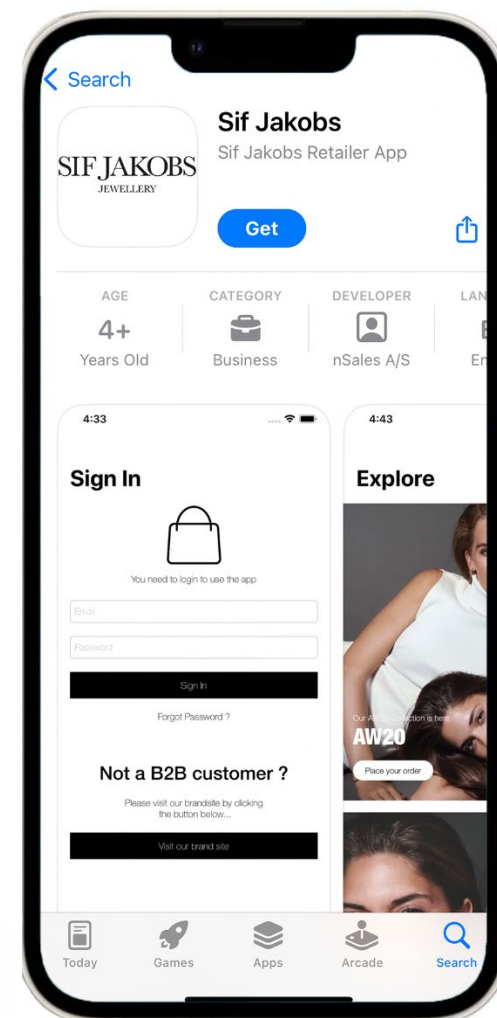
Search

SIF JAKOBS
JEWELLERY

Sif Jakobs
Sif Jakobs Retailer App

Get

AGE
4+
Years Old

CATEGORY
Business

DEVELOPER
nSales A/S

LAN
E
En

4:33

Sign In

You need to login to use the app

Email

Password

Sign In

Forgot Password ?

Not a B2B customer ?

Please visit our brandsite by clicking the button below...

Visit our brand site

4:43

Explore

Our AW20 Collection is here
AW20

Place your order

Today

Games

Apps

Arcade

Search